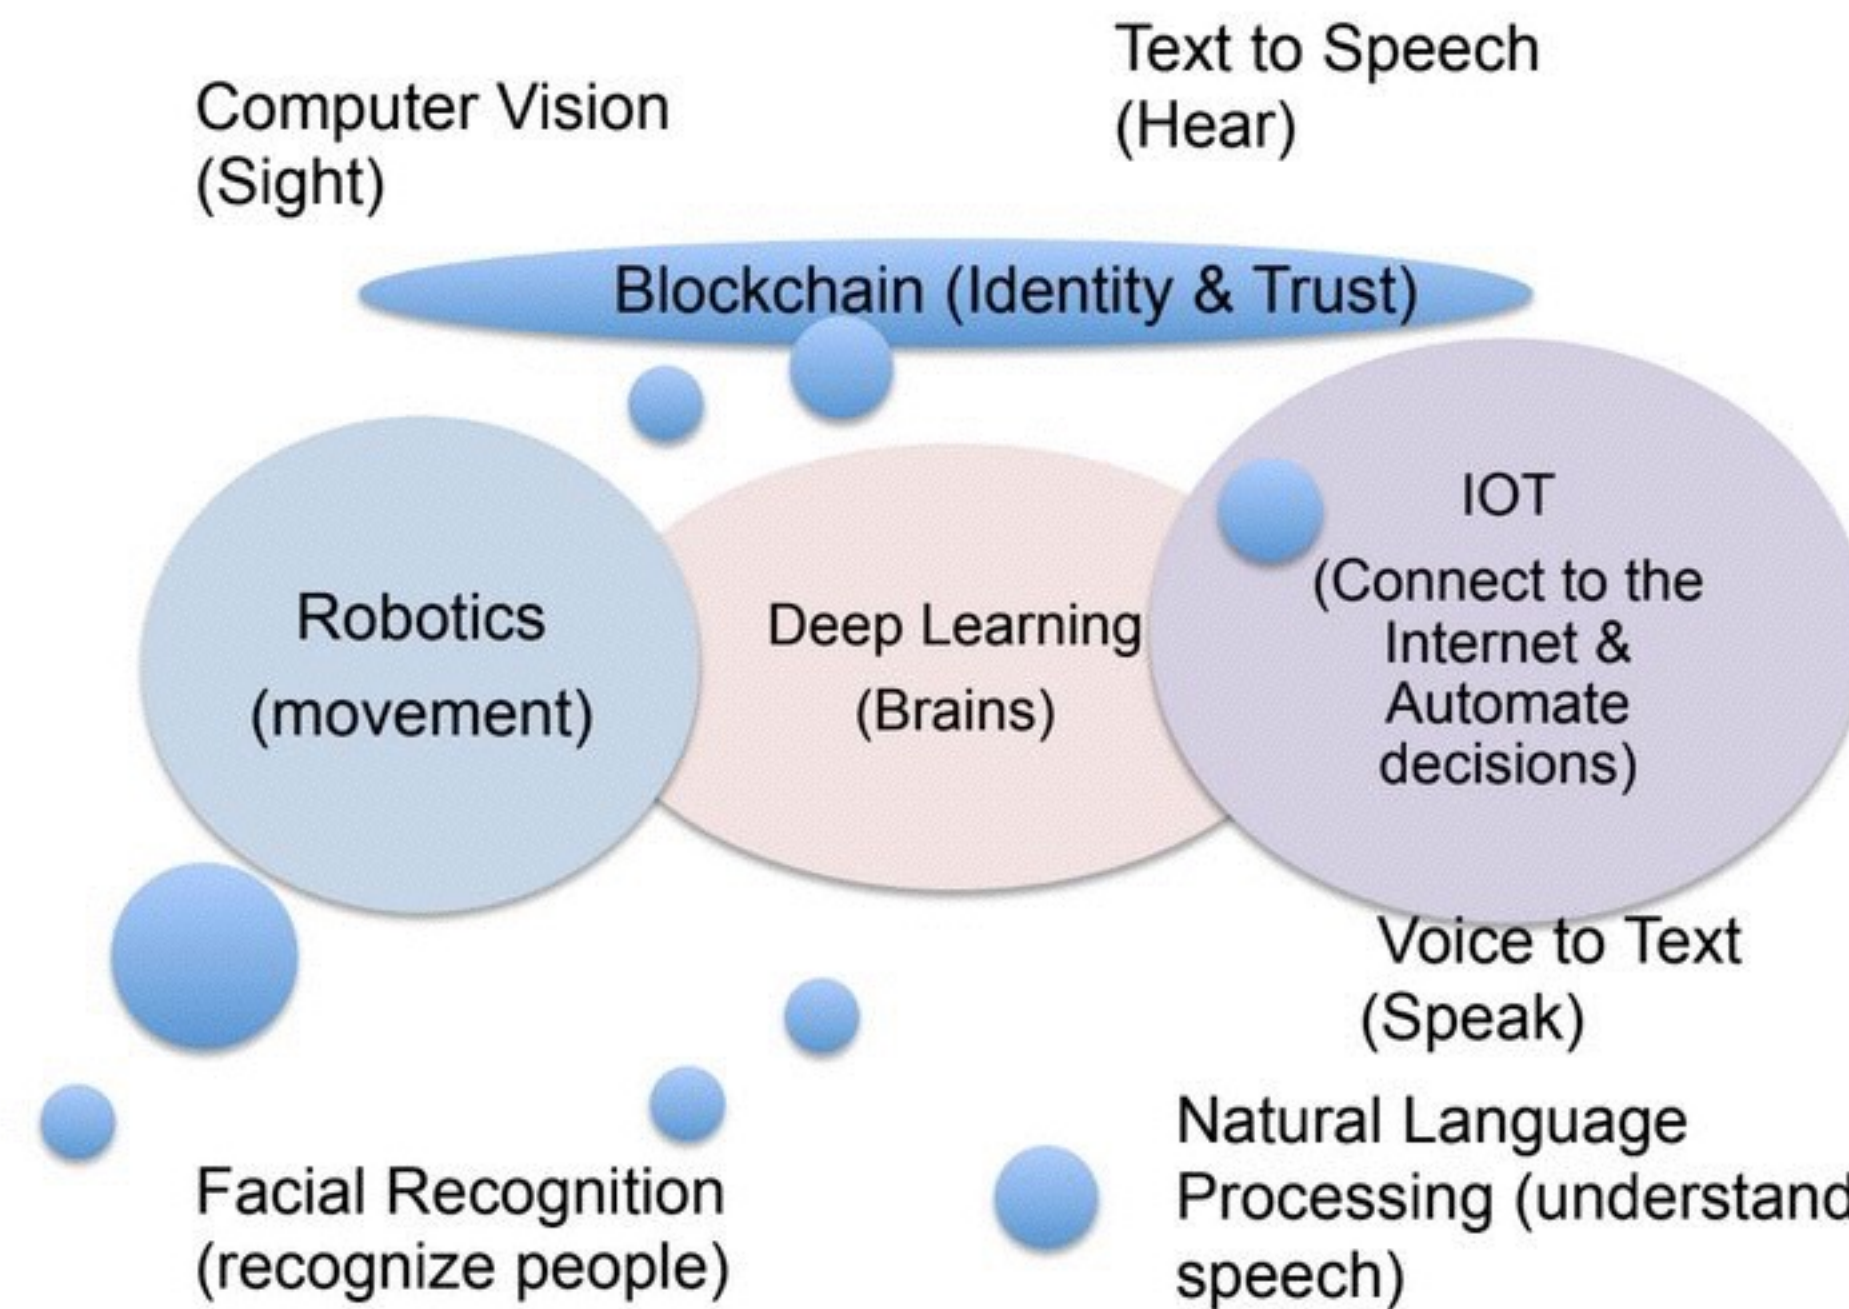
Text to Speech (Hear)

Computer Vision (Sight)

Blockchain (Identity & Trust)

Robotics (movement)

Deep Learning (Brains)

IOT (Connect to the Internet & Automate decisions)

Voice to Text (Speak)

Natural Language Processing (understand speech)

Facial Recognition (recognize people)